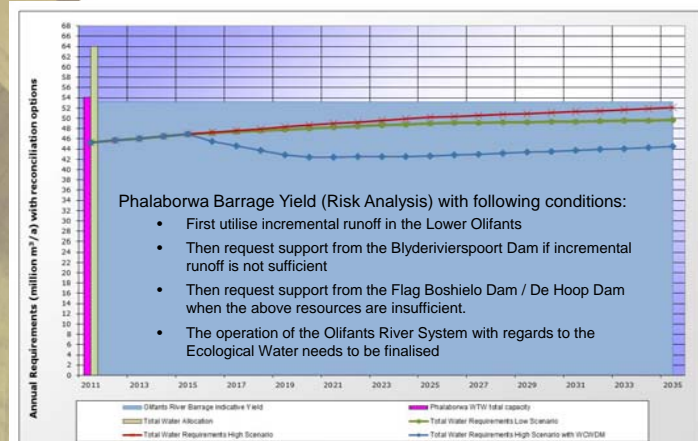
68
66
64
62
60
58
56
54
52
50
48
46
44
42
40
38
36
34
32
30
28
26
24
22
20
18
16
14
12
10
8
6
4
2
0

Annual Requirements (million m³/a) with reconciliation options

Phalaborwa Barrage Yield (Risk Analysis) with following conditions:

- First utilise incremental runoff in the Lower Olifants
- Then request support from the Blyderivierspoort Dam if incremental runoff is not sufficient
- Then request support from the Flag Boshielo Dam / De Hoop Dam when the above resources are insufficient.
- The operation of the Olifants River System with regards to the Ecological Water needs to be finalised

2011 2013 2015 2017 2019 2021 2023 2025 2027 2029 2031 2033 2035

Olifants River Barrage Indicative Yield
Phalaborwa WTW total capacity
Total Water Allocation
Total Water Requirements Low Scenario
Total Water Requirements High Scenario
Total Water Requirements High Scenario with WC/WDM